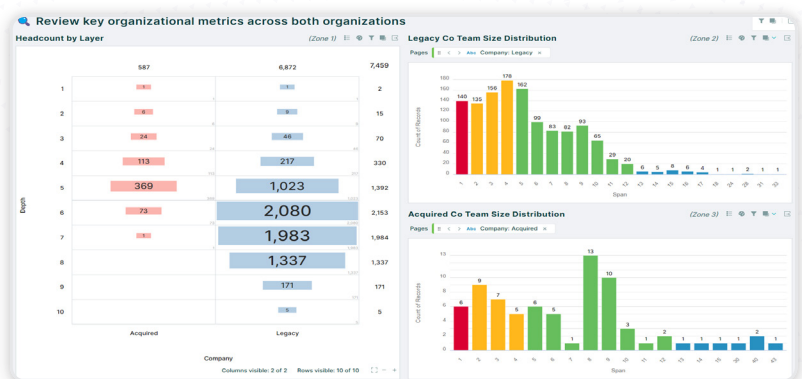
Review key organizational metrics across both organizations

Headcount by Layer (Zone 1)

| Depth | Acquired | Legacy | |
|---|---|---|---|
| | 587 | 6,872 | 7,459 |
| 1 | 1 | 1 | 2 |
| 2 | 6 | 9 | 15 |
| 3 | 24 | 46 | 70 |
| 4 | 113 | 217 | 330 |
| 5 | 369 | 1,023 | 1,392 |
| 6 | 73 | 2,080 | 2,153 |
| 7 | 1 | 1,983 | 1,984 |
| 8 | | 1,337 | 1,337 |
| 9 | | 171 | 171 |
| 10 | | 5 | 5 |

Company

Columns visible: 2 of 2 Rows visible: 10 of 10

Legacy Co Team Size Distribution (Zone 2)

Pages Abc Company: Legacy ×

Count of Records

180 160 140 120 100 80 60 40 20 0

140 135 156 178 162 99 93 82 93 65 29 20 5 5 6 6 4 1 1 2 1 1

1 2 3 4 5 6 7 8 9 10 11 12 13 14 15 16 17 18 24 29 31 32

Span

Acquired Co Team Size Distribution (Zone 3)

Pages Abc Company: Acquired ×

Count of Records

13 10 5 0

6 9 7 4 5 6 1 13 10 3 1 2 1 1 1 1 2 1

1 2 3 4 5 6 7 8 9 10 11 12 13 14 15 30 40 43

Span